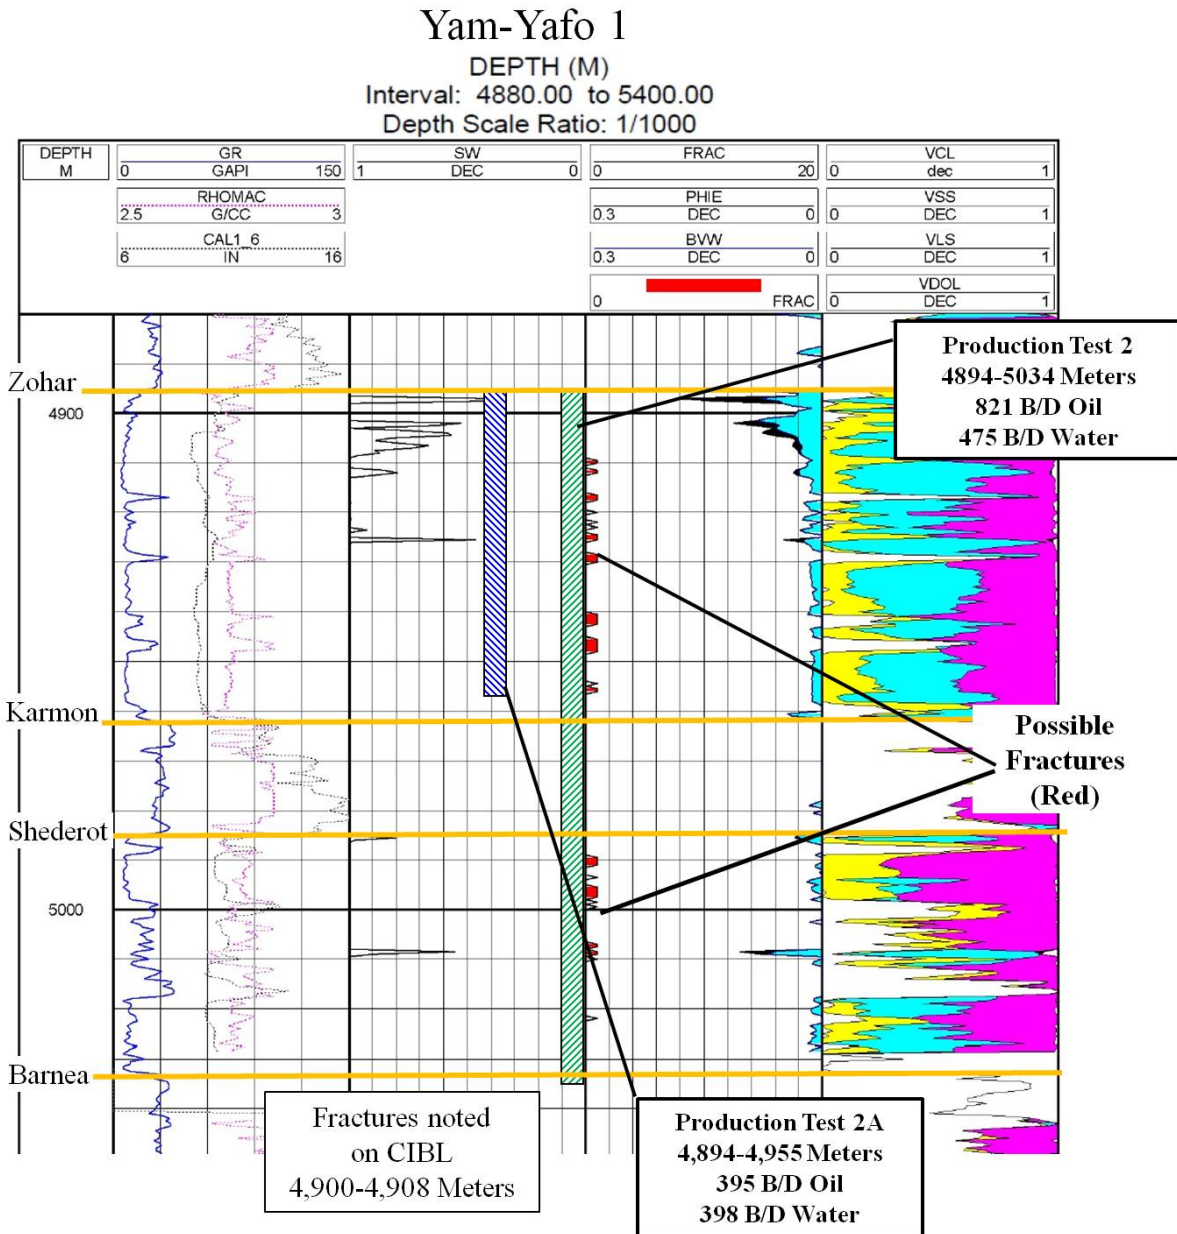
Yam-Yafo 1

DEPTH (M)
Interval: 4880.00 to 5400.00
Depth Scale Ratio: 1/1000

| DEPTH M | GR 0 GAPI 150 | SW 1 DEC 0 | FRAC 0 20 | VCL 0 dec 1 |
|---|---|---|---|---|
| | RHOMAC 2.5 G/CC 3 | | PHIE 0.3 DEC 0 | VSS 0 DEC 1 |
| | CAL1_6 6 IN 16 | | BVW 0.3 DEC 0 | VLS 0 DEC 1 |
| | | | 0 FRAC | VDOL 0 DEC 1 |

Zohar
4900
Karmon
Shederot
5000
Barnea

Production Test 2
4894-5034 Meters
821 B/D Oil
475 B/D Water

Possible Fractures (Red)

Fractures noted on CIBL 4,900-4,908 Meters

Production Test 2A
4,894-4,955 Meters
395 B/D Oil
398 B/D Water